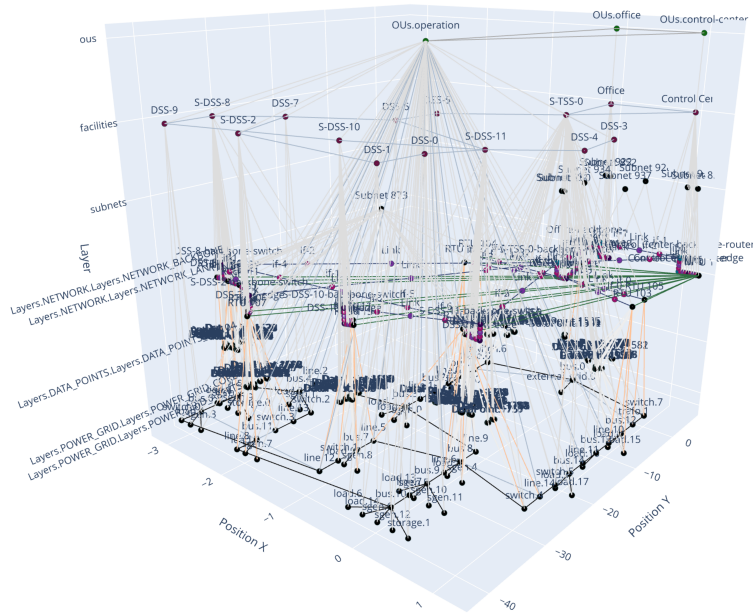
ous
facilities
subnets
Layer
Layers.NETWORK.Layers.NETWORK_BACKBONE
Layers.NETWORK.Layers.NETWORK_LAN
Layers.DATA_POINTS.Layers.DATA_POINTS
Layers.POWER_GRID.Layers.POWER_GRID
Layers.POWER_GRID.Layers.POWER_GRID

OUs.operation
OUs.office
OUs.control-center

DSS-9
S-DSS-8
DSS-7
S-DSS-2
S-DSS-10
DSS-1
DSS-0
S-DSS-11
S-TSS-0
Office
Control Cen
DSS-4
DSS-3
Subnet 873
Subnet 92
Subnet 8

line.2
switch.2
switch.3
line.11
line.5
bus.11
line.13
line.8
line.9
bus.9
bus.8
load.6
bus.10
sgen.11
sgen.12
storage.1
switch
switch.7
trafo.1
bus.15
line.14
sgen.17
bus.0

Position X
-3
-2
-1
0
1

Position Y
0
-10
-20
-30
-40